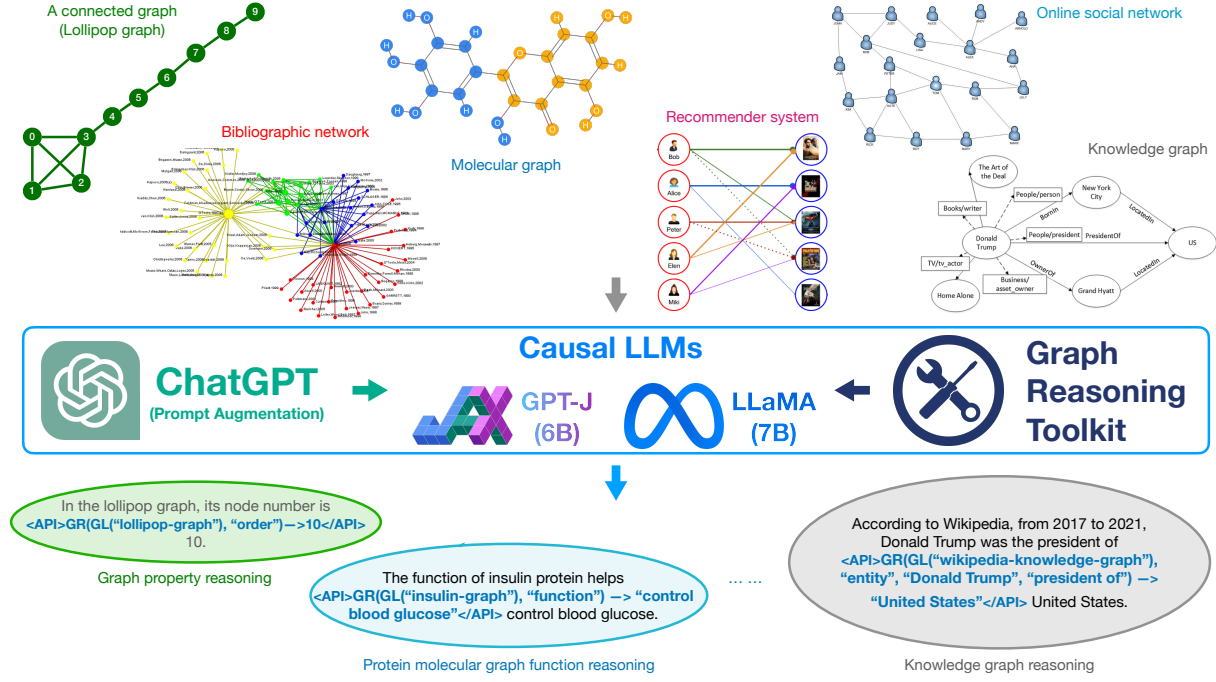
A connected graph
(Lollipop graph)

9
8
7
6
5
4
3
0
1
2

Bibliographic network

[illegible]

Molecular graph

H O H O H H O H O H O H O

Recommender system

Bob
Alice
Peter
Elen
Miki

Online social network

Knowledge graph

The Art of the Deal
Books/writer
People/person
New York City
BornIn
LocatedIn
Donald Trump
People/president
PresidentOf
US
TV/tv_actor
Business/asset_owner
OwnerOf
LocatedIn
Home Alone
Grand Hyatt

Causal LLMs

ChatGPT
(Prompt Augmentation)

GPT-J
(6B)

LLaMA
(7B)

Graph Reasoning Toolkit

In the lollipop graph, its node number is <API>GR(GL(“lollipop-graph”), “order”)—>10</API> 10.

Graph property reasoning

The function of insulin protein helps <API>GR(GL(“insulin-graph”), “function”) —> “control blood glucose”</API> control blood glucose.

Protein molecular graph function reasoning

… …

According to Wikipedia, from 2017 to 2021, Donald Trump was the president of <API>GR(GL(“wikipedia-knowledge-graph”), “entity”, “Donald Trump”, “president of”) —> “United States”</API> United States.

Knowledge graph reasoning